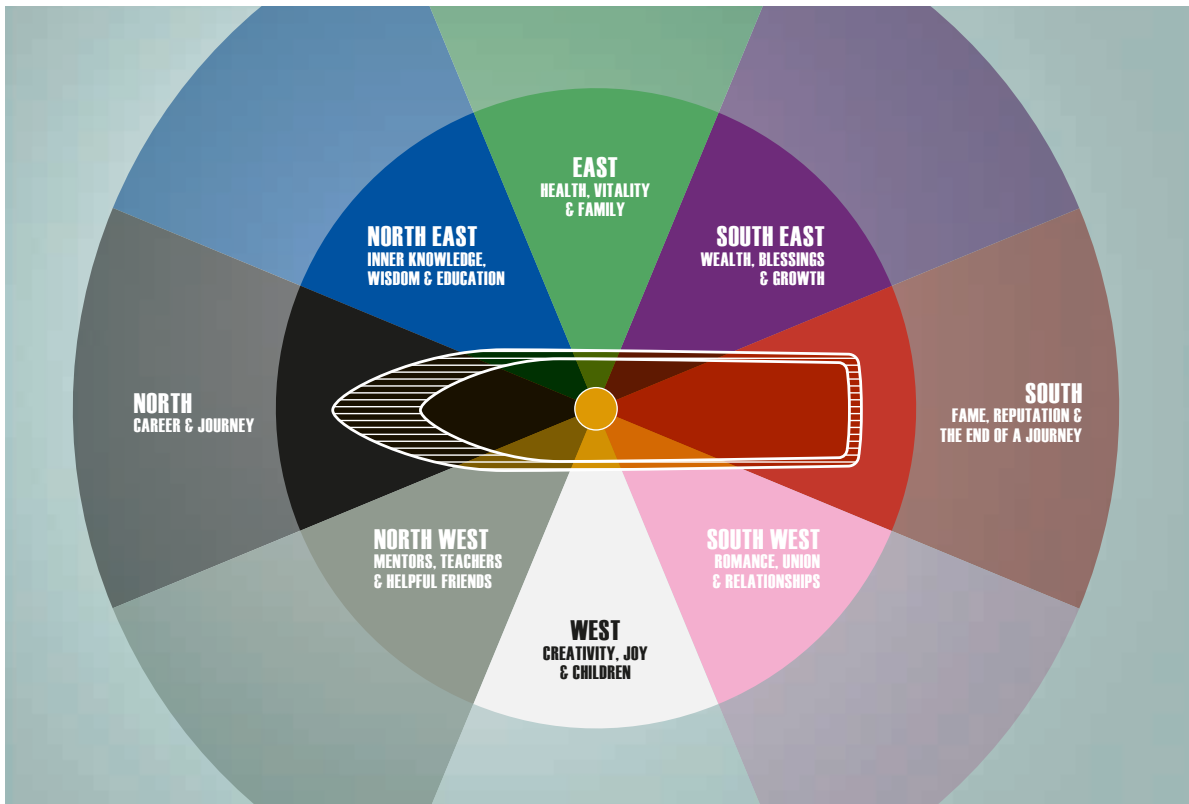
EAST
HEALTH, VITALITY & FAMILY

NORTH EAST
INNER KNOWLEDGE, WISDOM & EDUCATION

SOUTH EAST
WEALTH, BLESSINGS & GROWTH

NORTH
CAREER & JOURNEY

SOUTH
FAME, REPUTATION & THE END OF A JOURNEY

NORTH WEST
MENTORS, TEACHERS & HELPFUL FRIENDS

SOUTH WEST
ROMANCE, UNION & RELATIONSHIPS

WEST
CREATIVITY, JOY & CHILDREN